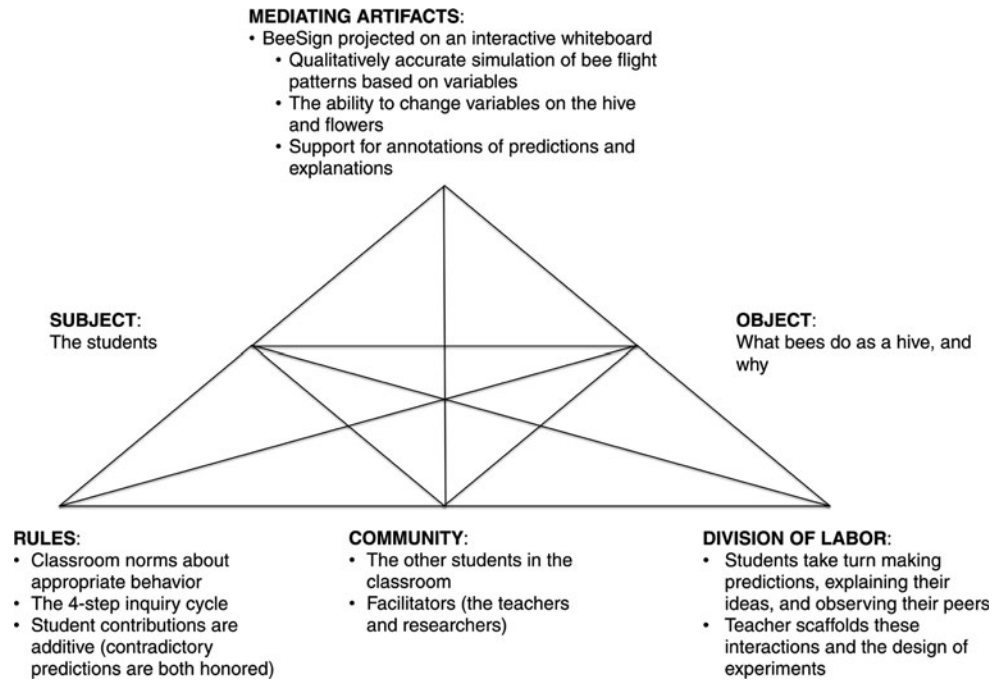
**MEDIATING ARTIFACTS**:
• BeeSign projected on an interactive whiteboard
• Qualitatively accurate simulation of bee flight patterns based on variables
• The ability to change variables on the hive and flowers
• Support for annotations of predictions and explanations

**SUBJECT**:
The students

**OBJECT**:
What bees do as a hive, and why

**RULES**:
• Classroom norms about appropriate behavior
• The 4-step inquiry cycle
• Student contributions are additive (contradictory predictions are both honored)

**COMMUNITY**:
• The other students in the classroom
• Facilitators (the teachers and researchers)

**DIVISION OF LABOR**:
• Students take turn making predictions, explaining their ideas, and observing their peers
• Teacher scaffolds these interactions and the design of experiments